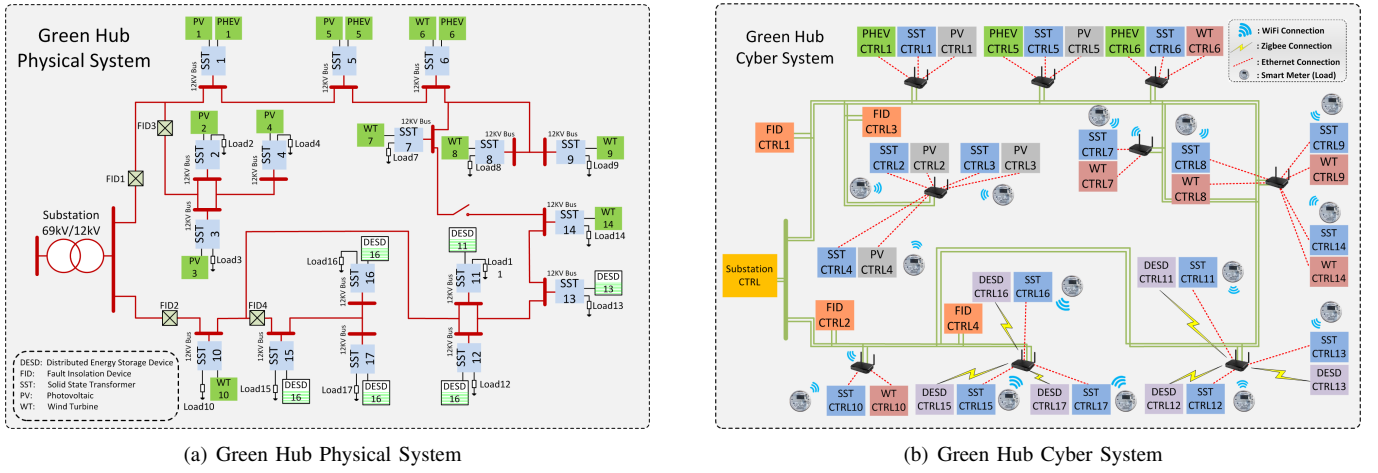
Green Hub Physical System

PV 1, PHEV 1, SST 1, 12KV Bus
PV 5, PHEV 5, SST 5, 12KV Bus
WT 6, PHEV 6, SST 6, 12KV Bus

FID3
PV 2, SST 2, Load2
PV 4, SST 4, Load4
12KV Bus
WT 7, SST 7, Load7, 12KV Bus
WT 8, SST 8, Load8, 12KV Bus
SST 9, WT 9, Load9, 12KV Bus

FID1
SST 3, PV 3, Load3
12KV Bus
SST 14, WT 14, Load14, 12KV Bus

Substation 69kV/12kV

DESD 16, Load16, SST 16, 12KV Bus
DESD 11, Load1 1, SST 11, 12KV Bus
SST 13, DESD 13, Load13, 12KV Bus

FID2
FID4
12KV Bus
SST 10, WT 10, Load10
SST 15, DESD 16, Load15
SST 17, DESD 16, Load17
SST 12, DESD 16, Load12

DESD: Distributed Energy Storage Device
FID: Fault Insolation Device
SST: Solid State Transformer
PV: Photovoltaic
WT: Wind Turbine

(a) Green Hub Physical System

Green Hub Cyber System

PHEV CTRL1, SST CTRL1, PV CTRL1
PHEV CTRL5, SST CTRL5, PV CTRL5
PHEV CTRL6, SST CTRL6, WT CTRL6

: WiFi Connection
: Zigbee Connection
: Ethernet Connection
: Smart Meter (Load)

FID CTRL1
FID CTRL3
SST CTRL2, PV CTRL2
SST CTRL3, PV CTRL3
SST CTRL7, WT CTRL7
SST CTRL8, WT CTRL8
SST CTRL9, WT CTRL9
SST CTRL14, WT CTRL14

Substation CTRL
SST CTRL4, PV CTRL4
FID CTRL2
DESD CTRL16, SST CTRL16
FID CTRL4
DESD CTRL11, SST CTRL11
SST CTRL13, DESD CTRL13

SST CTRL10, WT CTRL10
DESD CTRL15, SST CTRL15
DESD CTRL17, SST CTRL17
DESD CTRL12, SST CTRL12

(b) Green Hub Cyber System